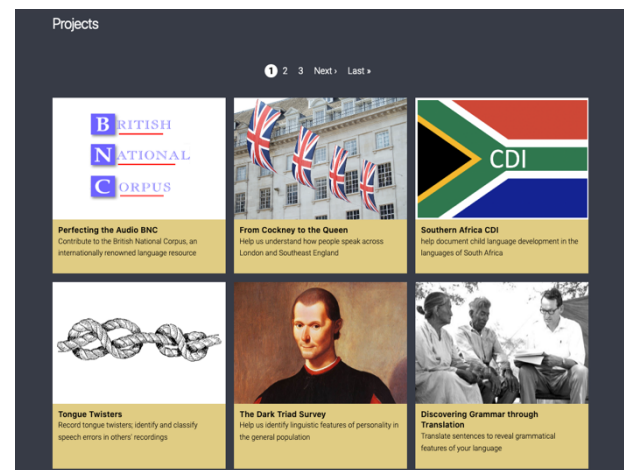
Projects

1 2 3 Next › Last »

BRITISH
NATIONAL
CORPUS

Perfecting the Audio BNC
Contribute to the British National Corpus, an internationally renowned language resource

From Cockney to the Queen
Help us understand how people speak across London and Southeast England

CDI

Southern Africa CDI
help document child language development in the languages of South Africa

Tongue Twisters
Record tongue twisters; identify and classify speech errors in others' recordings

The Dark Triad Survey
Help us identify linguistic features of personality in the general population

Discovering Grammar through Translation
Translate sentences to reveal grammatical features of your language